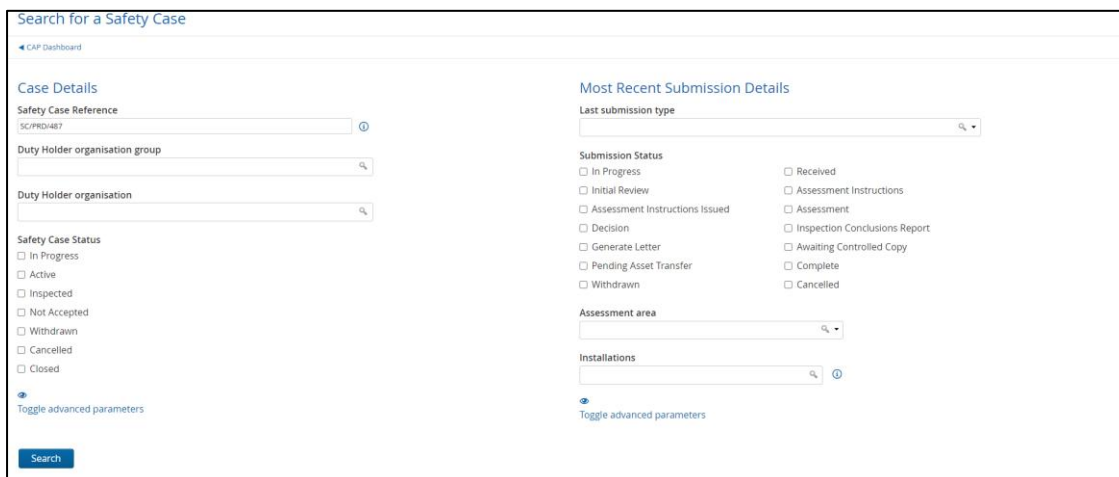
Search for a Safety Case

◀ CAP Dashboard

Case Details

Safety Case Reference

SC/PRD/487

Duty Holder organisation group

Duty Holder organisation

Safety Case Status

☐ In Progress

☐ Active

☐ Inspected

☐ Not Accepted

☐ Withdrawn

☐ Cancelled

☐ Closed

Toggle advanced parameters

Search

Most Recent Submission Details

Last submission type

Submission Status

☐ In Progress

☐ Received

☐ Initial Review

☐ Assessment Instructions

☐ Assessment Instructions Issued

☐ Assessment

☐ Decision

☐ Inspection Conclusions Report

☐ Generate Letter

☐ Awaiting Controlled Copy

☐ Pending Asset Transfer

☐ Complete

☐ Withdrawn

☐ Cancelled

Assessment area

Installations

Toggle advanced parameters